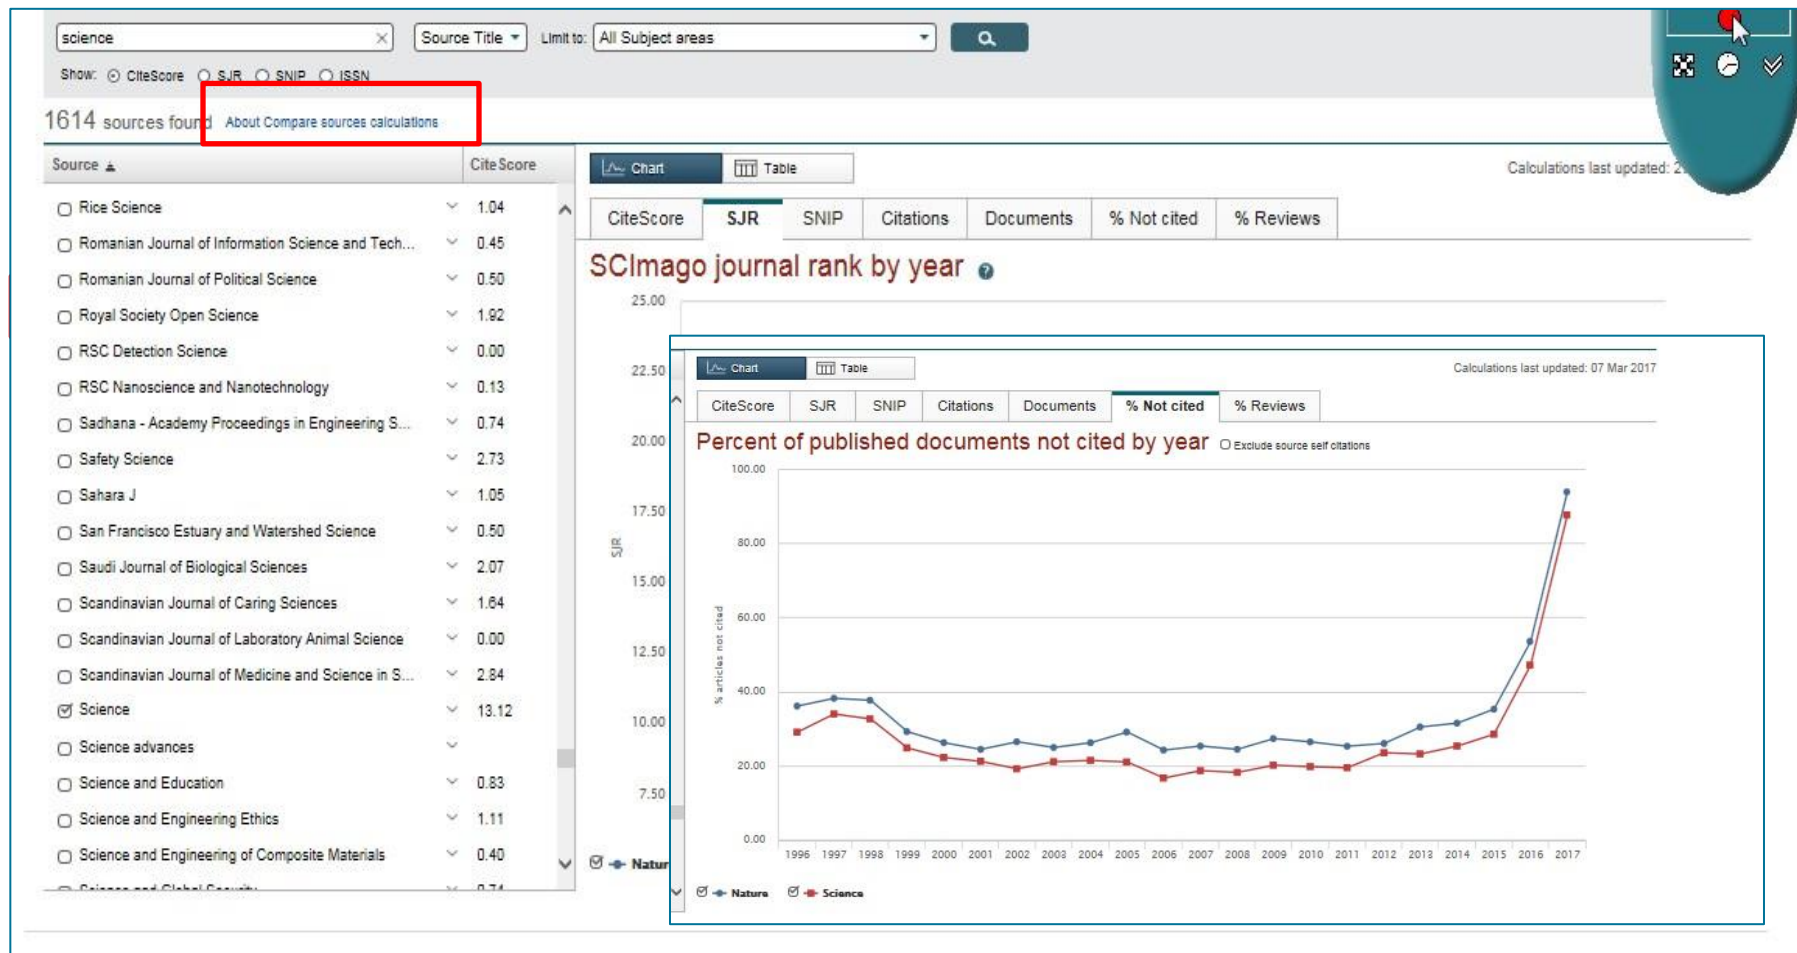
science

Source Title

Limit to: All Subject areas

Show: CiteScore SJR SNIP ISSN

1614 sources found About Compare sources calculations

| Source | CiteScore |
|---|---|
| Rice Science | 1.04 |
| Romanian Journal of Information Science and Tech... | 0.45 |
| Romanian Journal of Political Science | 0.50 |
| Royal Society Open Science | 1.92 |
| RSC Detection Science | 0.00 |
| RSC Nanoscience and Nanotechnology | 0.13 |
| Sadhana - Academy Proceedings in Engineering S... | 0.74 |
| Safety Science | 2.73 |
| Sahara J | 1.05 |
| San Francisco Estuary and Watershed Science | 0.50 |
| Saudi Journal of Biological Sciences | 2.07 |
| Scandinavian Journal of Caring Sciences | 1.64 |
| Scandinavian Journal of Laboratory Animal Science | 0.00 |
| Scandinavian Journal of Medicine and Science in S... | 2.84 |
| Science | 13.12 |
| Science advances | |
| Science and Education | 0.83 |
| Science and Engineering Ethics | 1.11 |
| Science and Engineering of Composite Materials | 0.40 |

Chart Table

Calculations last updated: 2

CiteScore SJR SNIP Citations Documents % Not cited % Reviews

SCImago journal rank by year

25.00 22.50 20.00 17.50 15.00 12.50 10.00 7.50

SJR

Natur

Chart Table

Calculations last updated: 07 Mar 2017

CiteScore SJR SNIP Citations Documents % Not cited % Reviews

Percent of published documents not cited by year

Exclude source self citations

100.00 80.00 60.00 40.00 20.00 0.00

% articles not cited

1996 1997 1998 1999 2000 2001 2002 2003 2004 2005 2006 2007 2008 2009 2010 2011 2012 2013 2014 2015 2016 2017

Nature Science